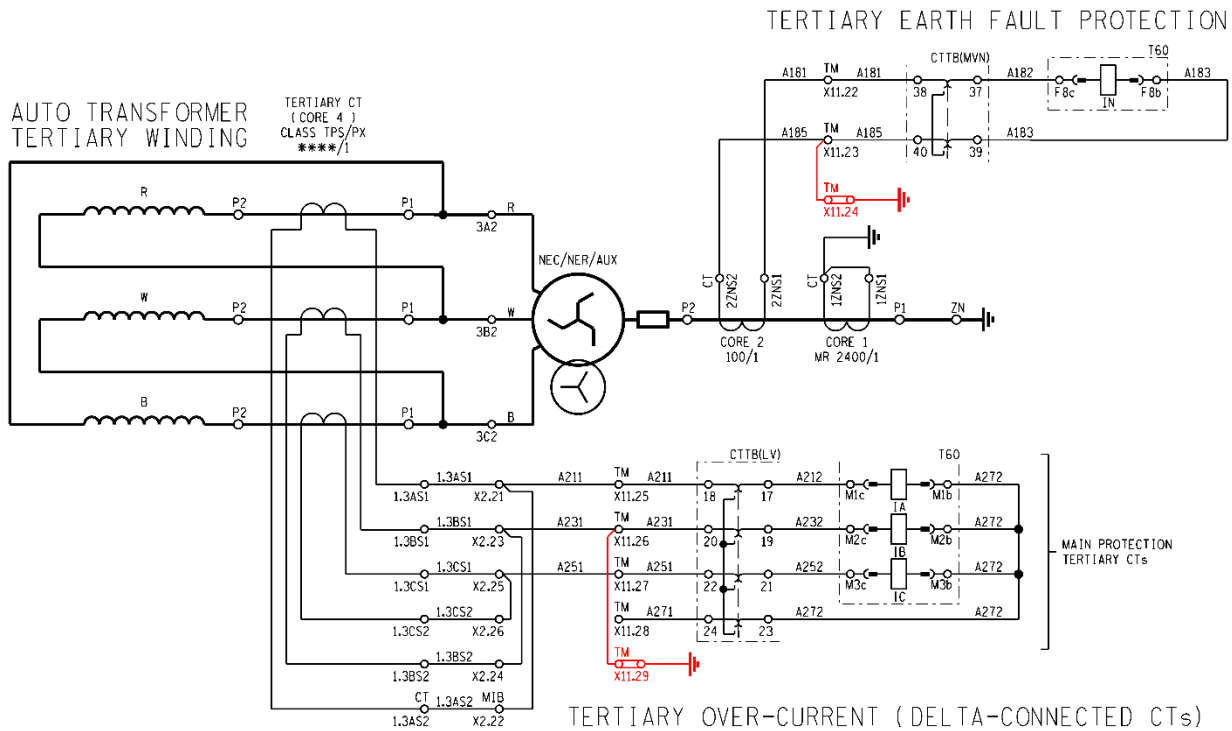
TERTIARY EARTH FAULT PROTECTION

AUTO TRANSFORMER
TERTIARY WINDING

TERTIARY CT
( CORE 4 )
CLASS TPS/PX
****/1

CTTB(MVN)
T60
A181 TM A181
X11.22
38 37
A182
F8c IN F8b
A183
A185 TM A185
X11.23
40 39
A183
TM
X11.24

R
P2 P1 R
3A2
NEC/NER/AUX
W
P2 P1 W
3B2
B
P2 P1 B
3C2

CT 2ZNS2 2ZNS1
P2
CORE 2
100/1
CT 1ZNS2 1ZNS1
P1 ZN
CORE 1
MR 2400/1

CTTB(LV)
T60
1.3AS1 A211 TM A211
1.3AS1 X2.21 X11.25 18 17 A212 M1c IA M1b A272
1.3BS1 A231 TM A231
1.3BS1 X2.23 X11.26 20 19 A232 M2c IB M2b A272
1.3CS1 A251 TM A251
1.3CS1 X2.25 X11.27 22 21 A252 M3c IC M3b A272
1.3CS2 TM A271
1.3CS2 X2.26 X11.28 24 23 A272 A272
1.3BS2
1.3BS2 X2.24
TM
X11.29
CT 1.3AS2 MIB
1.3AS2 X2.22

MAIN PROTECTION
TERTIARY CTs

TERTIARY OVER-CURRENT (DELTA-CONNECTED CTs)